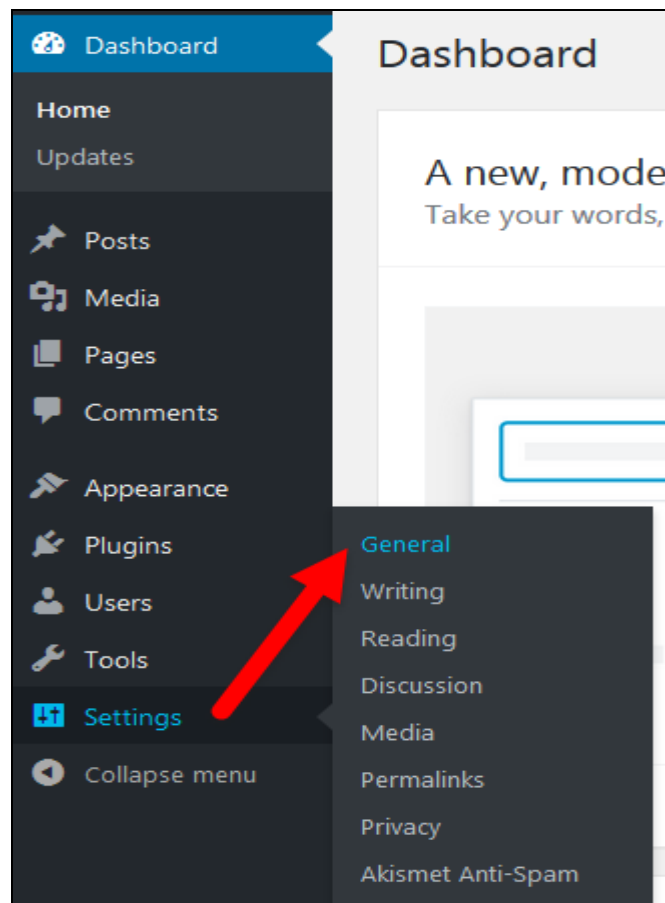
Dashboard
Home
Updates
Posts
Media
Pages
Comments
Appearance
Plugins
Users
Tools
Settings
Collapse menu

General
Writing
Reading
Discussion
Media
Permalinks
Privacy
Akismet Anti-Spam

Dashboard

A new, mode

Take your words,